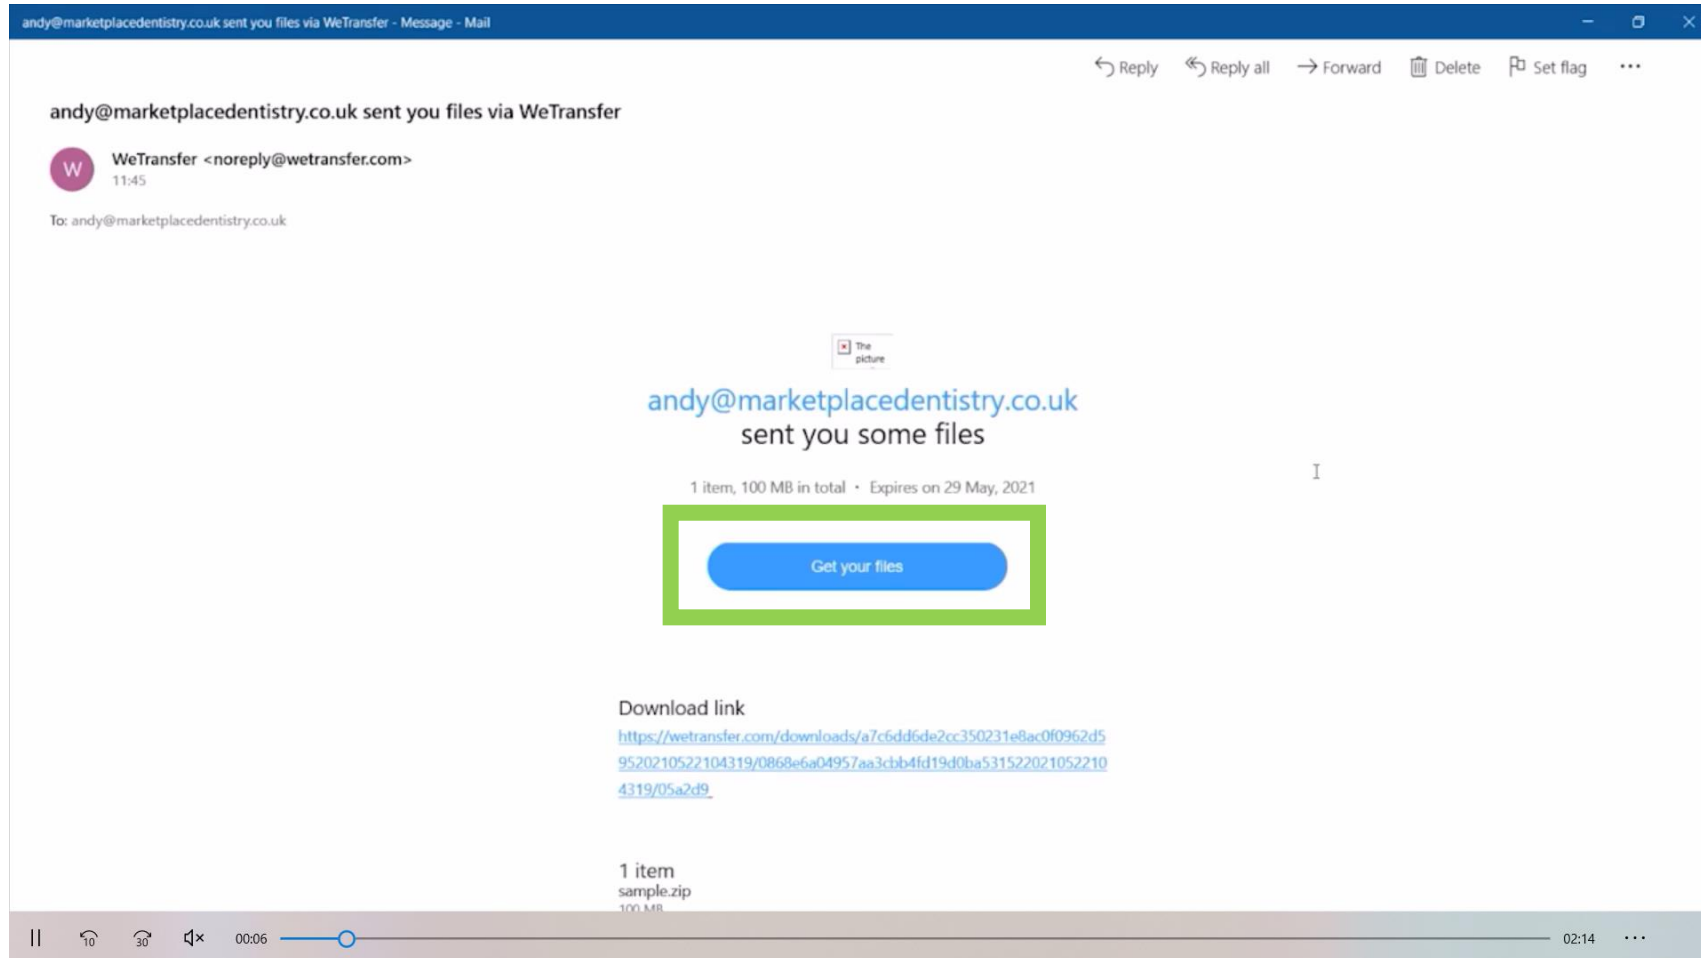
andy@marketplacedentistry.co.uk sent you files via WeTransfer - Message - Mail

Reply Reply all Forward Delete Set flag ···

andy@marketplacedentistry.co.uk sent you files via WeTransfer

W WeTransfer <noreply@wetransfer.com>
11:45

To: andy@marketplacedentistry.co.uk

The picture

andy@marketplacedentistry.co.uk
sent you some files

1 item, 100 MB in total · Expires on 29 May, 2021

Get your files

Download link
https://wetransfer.com/downloads/a7c6dd6de2cc350231e8ac0f0962d59520210522104319/0868e6a04957aa3cbb4fd19d0ba5315220210522104319/05a2d9

1 item
sample.zip
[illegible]

10 30 00:06 02:14 ···